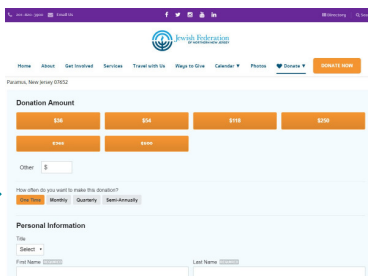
201-820-3900 Email Us

Directory

Jewish Federation
OF NORTHERN NEW JERSEY

Home About Get Involved Services Travel with Us Ways to Give Calendar ▼ Photos Donate ▼ DONATE NOW

Paramus, New Jersey 07652

Donation Amount

$36 $54 $118 $250

$360 $500

Other $

How often do you want to make this donation?

One Time Monthly Quarterly Semi-Annually

Personal Information

Title

Select

First Name

Last Name